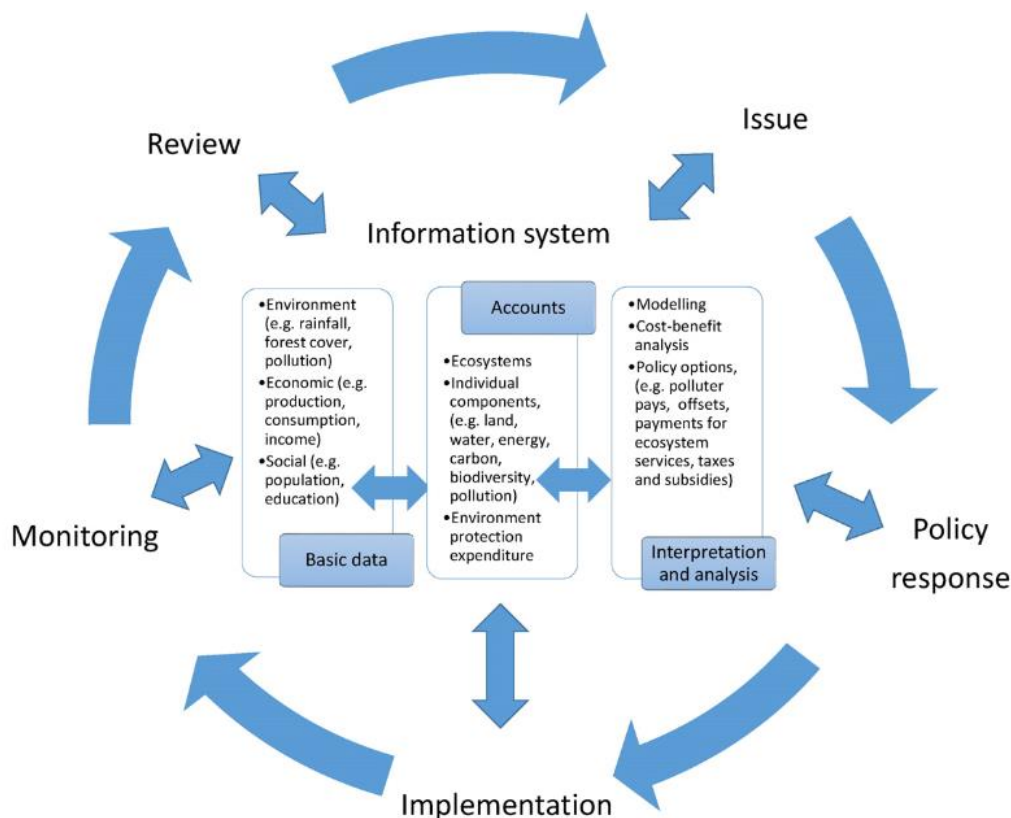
Review

Issue

Information system

•Environment (e.g. rainfall, forest cover, pollution)
•Economic (e.g. production, consumption, income)
•Social (e.g. population, education)

Basic data

Accounts

•Ecosystems
•Individual components, (e.g. land, water, energy, carbon, biodiversity, pollution)
•Environment protection expenditure

•Modelling
•Cost-benefit analysis
•Policy options, (e.g. polluter pays, offsets, payments for ecosystem services, taxes and subsidies)

Interpretation and analysis

Monitoring

Policy response

Implementation